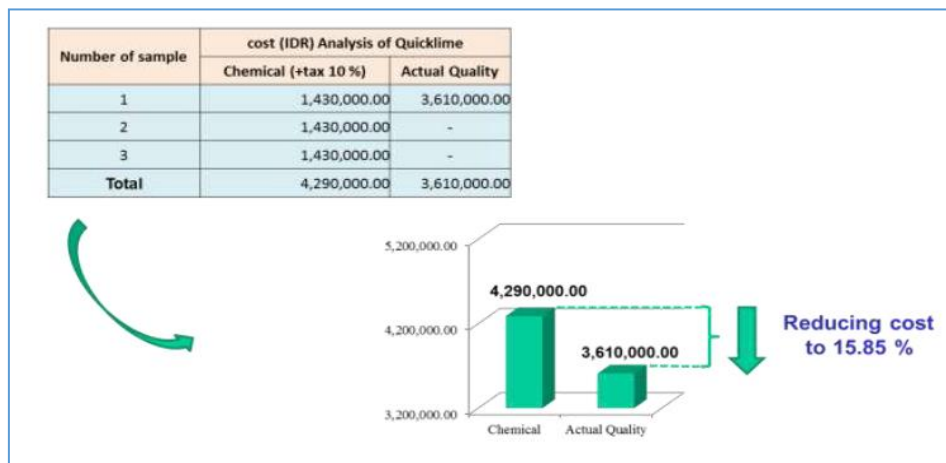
| Number of sample | cost (IDR) Analysis of Quicklime | |
|---|---|---|
| | Chemical (+tax 10 %) | Actual Quality |
| 1 | 1,430,000.00 | 3,610,000.00 |
| 2 | 1,430,000.00 | - |
| 3 | 1,430,000.00 | - |
| Total | 4,290,000.00 | 3,610,000.00 |

5,200,000.00
4,200,000.00
3,200,000.00
4,290,000.00
3,610,000.00
Chemical
Actual Quality

Reducing cost to 15.85 %